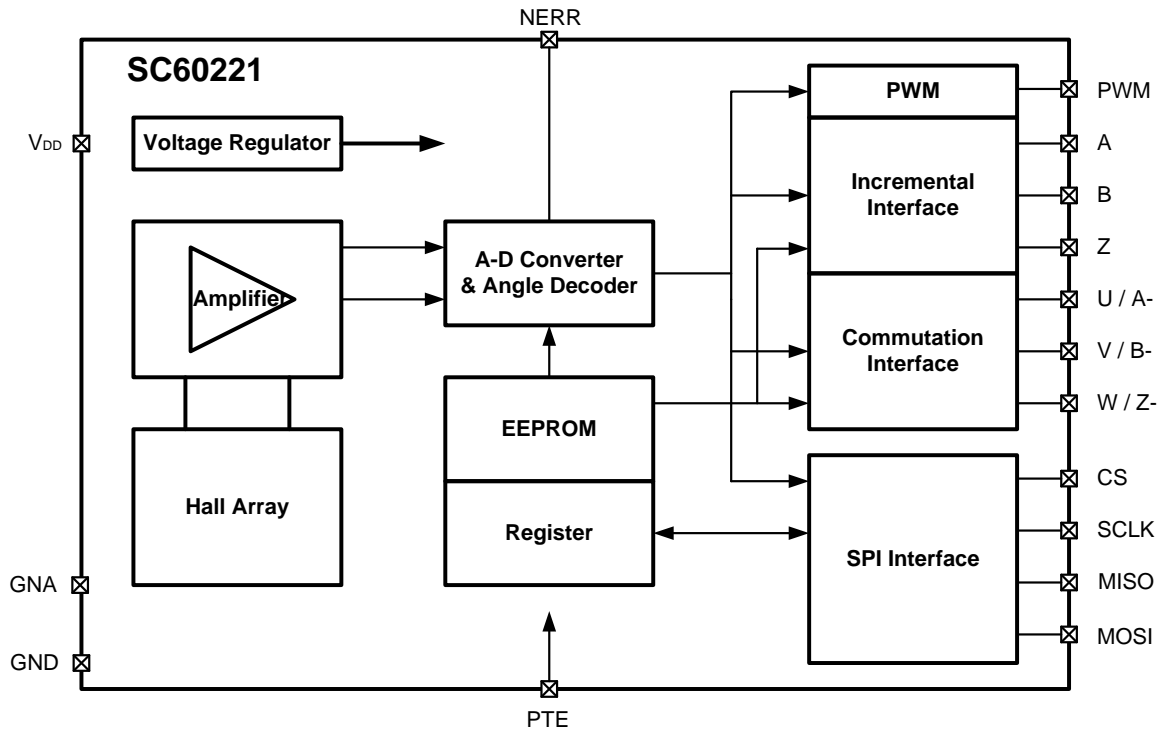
NERR

SC60221

$V_{DD}$

Voltage Regulator

Amplifier

Hall Array

A-D Converter & Angle Decoder

EEPROM

Register

PWM

Incremental Interface

Commutation Interface

SPI Interface

PWM

A

B

Z

U / A-

V / B-

W / Z-

CS

SCLK

MISO

MOSI

GNA

GND

PTE